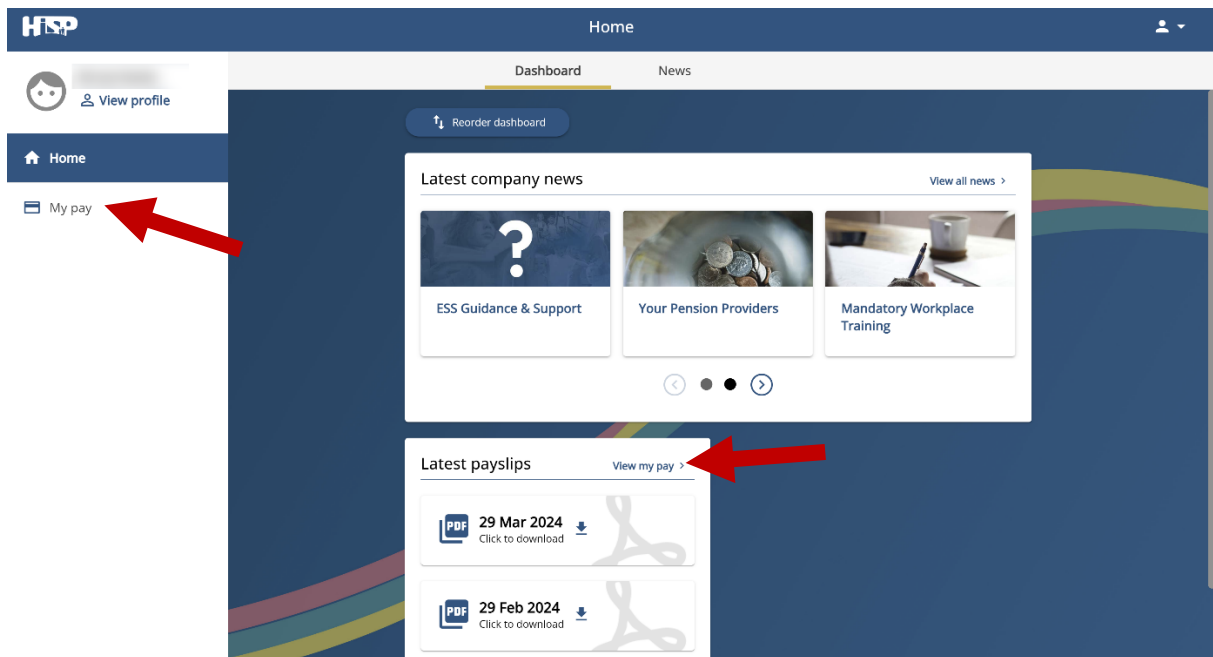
HSP

Home

View profile

Home

My pay

Dashboard

News

Reorder dashboard

Latest company news

View all news

ESS Guidance & Support

Your Pension Providers

Mandatory Workplace Training

Latest payslips

View my pay

PDF

29 Mar 2024

Click to download

PDF

29 Feb 2024

Click to download